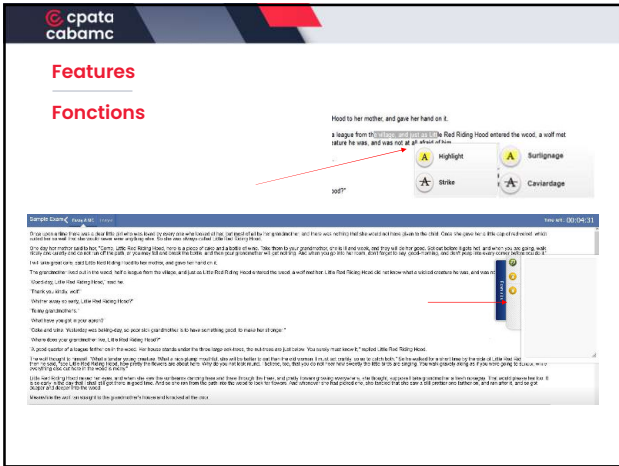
cpata
cabamc

Features

Fonctions

Hood to her mother, and gave her hand on it.

a league from the village, and just as Little Red Riding Hood entered the wood, a wolf met rature he was, and was not at all afraid of him.

Highlight

Surlignage

Strike

Caviardage

body?"

Sample Course | Essay Ask | Outline

Time left: 00:04:31

Once upon a time there was a dear little girl who was loved by everyone who looked at her, but most of all by her grandmother, and there was nothing that she would not have given to the child. Once she gave her a little cap of red velvet, which suited her so well that she would never wear anything else. So she was always called Little Red Riding Hood.

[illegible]

The grandmother lived out in the wood, half a league from the village, and just as Little Red Riding Hood entered the wood, a wolf met her. Little Red Riding Hood did not know what a wicked creature he was, and was not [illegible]

"Good day, Little Red Riding Hood," said he.

"Thank you kindly, wolf."

"Whither away so early, Little Red Riding Hood?"

"To my grandmother's."

"What have you got in your apron?"

"Cake and wine. Yesterday was baking-day, so poor sick grandmother is to have something good, to make her stronger."

"Where does your grandmother live, Little Red Riding Hood?"

"A good quarter of a league farther on in the wood. Her house stands under the three large oak-trees, the nut-trees are just below. You surely must know it," replied Little Red Riding Hood.

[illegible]

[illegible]

Meanwhile the wolf ran straight to the grandmother's house and knocked at the door.